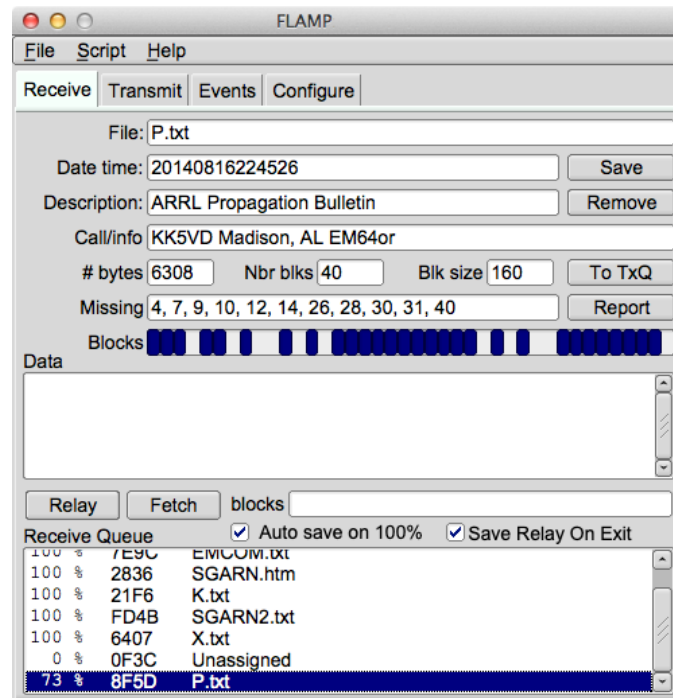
FLAMP

File Script Help

Receive Transmit Events Configure

File: P.txt

Date time: 20140816224526 Save

Description: ARRL Propagation Bulletin Remove

Call/info KK5VD Madison, AL EM64or

# bytes 6308 Nbr blks 40 Blk size 160 To TxQ

Missing 4, 7, 9, 10, 12, 14, 26, 28, 30, 31, 40 Report

Blocks

Data

Relay Fetch blocks

Receive Queue Auto save on 100% Save Relay On Exit

| | | |
|---|---|---|
| 100 % | 7E9C | EMCOM.txt |
| 100 % | 2836 | SGARN.htm |
| 100 % | 21F6 | K.txt |
| 100 % | FD4B | SGARN2.txt |
| 100 % | 6407 | X.txt |
| 0 % | 0F3C | Unassigned |
| 73 % | 8F5D | P.txt |